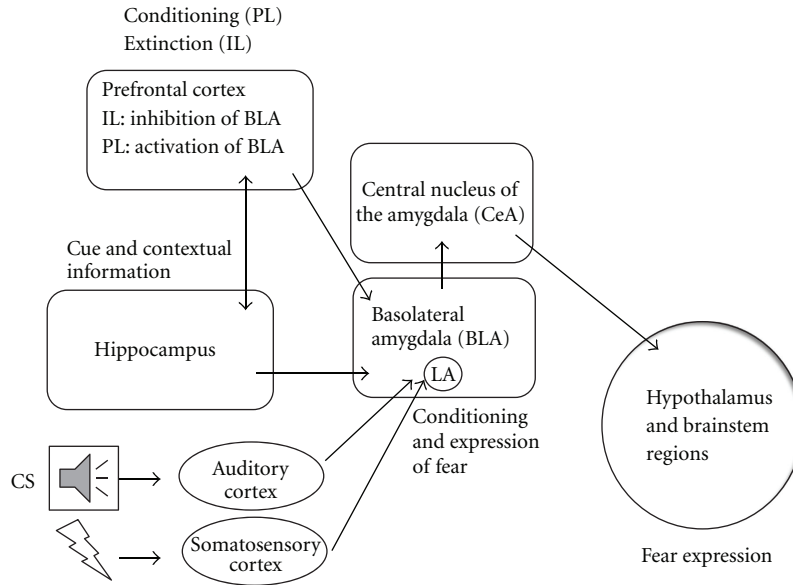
Conditioning (PL)
Extinction (IL)

Prefrontal cortex
IL: inhibition of BLA
PL: activation of BLA

Central nucleus of the amygdala (CeA)

Cue and contextual information

Hippocampus

Basolateral amygdala (BLA)

LA

Conditioning and expression of fear

Hypothalamus and brainstem regions

CS

Auditory cortex

Somatosensory cortex

Fear expression